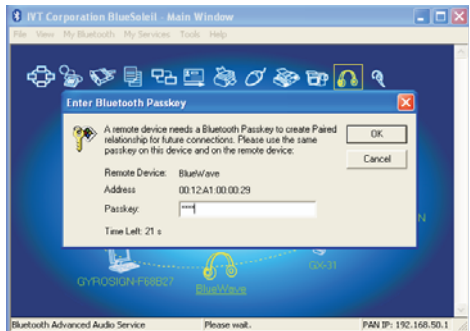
IVT Corporation BlueSoleil - Main Window

File View My Bluetooth My Services Tools Help

Enter Bluetooth Passkey

A remote device needs a Bluetooth Passkey to create Paired relationship for future connections. Please use the same passkey on this device and on the remote device:

OK

Cancel

Remote Device: BlueWave

Address: 00:12:A1:00:00:29

Passkey: ****

Time Left: 21 s

N

GYROSIGN-F68B27

BlueWave

GX-31

Bluetooth Advanced Audio Service

Please wait.

PAN IP: 192.168.50.1